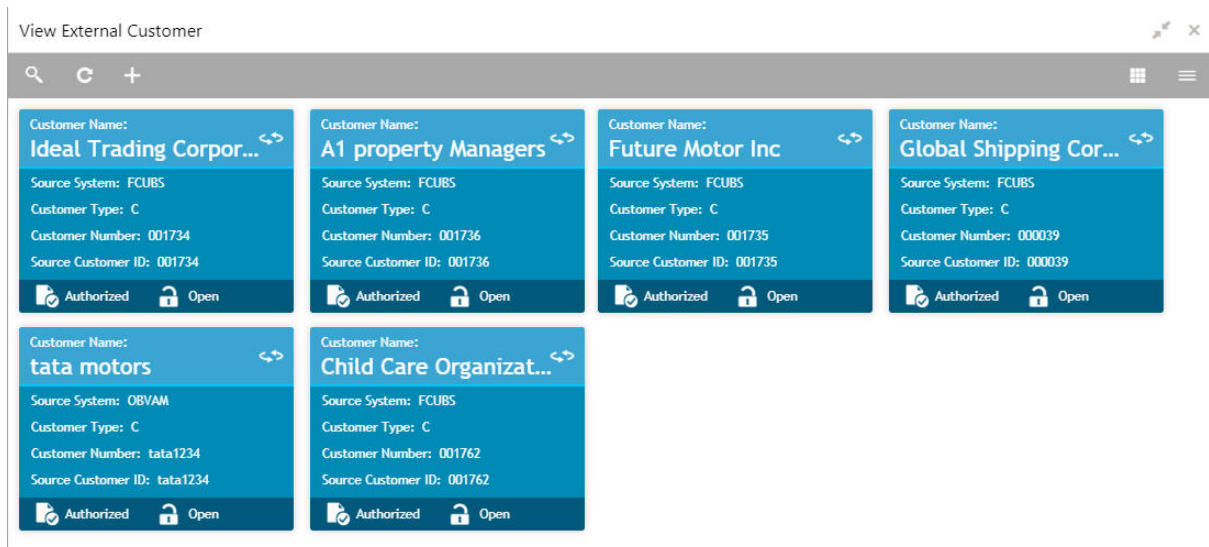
View External Customer

Customer Name:
Ideal Trading Corpor...
Source System: FCUBS
Customer Type: C
Customer Number: 001734
Source Customer ID: 001734
Authorized Open

Customer Name:
A1 property Managers
Source System: FCUBS
Customer Type: C
Customer Number: 001736
Source Customer ID: 001736
Authorized Open

Customer Name:
Future Motor Inc
Source System: FCUBS
Customer Type: C
Customer Number: 001735
Source Customer ID: 001735
Authorized Open

Customer Name:
Global Shipping Cor...
Source System: FCUBS
Customer Type: C
Customer Number: 000039
Source Customer ID: 000039
Authorized Open

Customer Name:
tata motors
Source System: OBVAM
Customer Type: C
Customer Number: tata1234
Source Customer ID: tata1234
Authorized Open

Customer Name:
Child Care Organizat...
Source System: FCUBS
Customer Type: C
Customer Number: 001762
Source Customer ID: 001762
Authorized Open